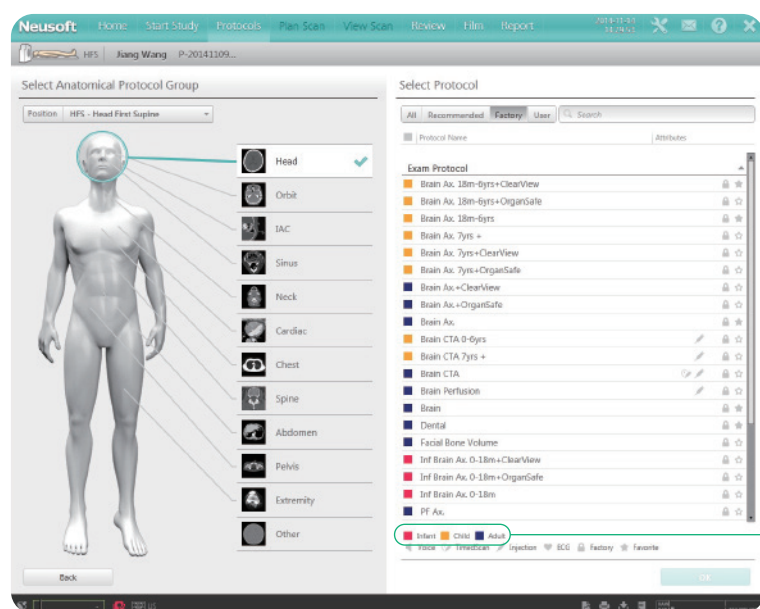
Neusoft Home Start Study Protocols Plan Scan View Scan Review Film Report

HFS Jiang Wang P-20141109...

Select Anatomical Protocol Group

Position HFS - Head First Supine

Head
Orbit
IAC
Sinus
Neck
Cardiac
Chest
Spine
Abdomen
Pelvis
Extremity
Other

Back

Select Protocol

All Recommended Factory User Search

Protocol Name Attributes

Exam Protocol
Brain Ax. 18m-6yrs+ClearView
Brain Ax. 18m-6yrs+OrganSafe
Brain Ax. 18m-6yrs
Brain Ax. 7yrs +
Brain Ax. 7yrs+ClearView
Brain Ax. 7yrs+OrganSafe
Brain Ax.+ClearView
Brain Ax.+OrganSafe
Brain Ax.
Brain CTA 0-6yrs
Brain CTA 7yrs +
Brain CTA
Brain Perfusion
Brain
Dental
Facial Bone Volume
Inf Brain Ax. 0-18m+ClearView
Inf Brain Ax. 0-18m+OrganSafe
Inf Brain Ax. 0-18m
PF Ax.

Infant Child Adult
Voice TimedScan Injection ECG Factory Favorite

OK